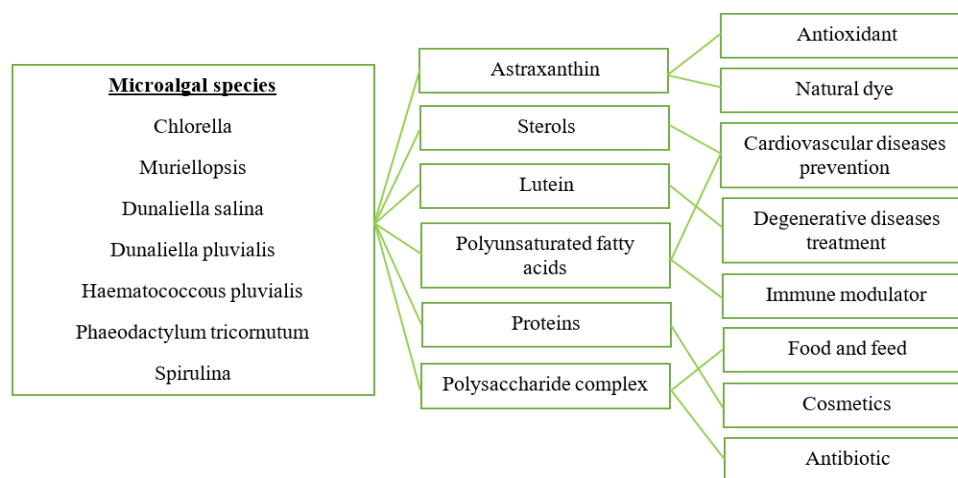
Microalgal species

Chlorella

Muriellopsis

Dunaliella salina

Dunaliella pluvialis

Haematococcous pluvialis

Phaeodactylum tricornutum

Spirulina

Astraxanthin

Sterols

Lutein

Polyunsaturated fatty acids

Proteins

Polysaccharide complex

Antioxidant

Natural dye

Cardiovascular diseases prevention

Degenerative diseases treatment

Immune modulator

Food and feed

Cosmetics

Antibiotic